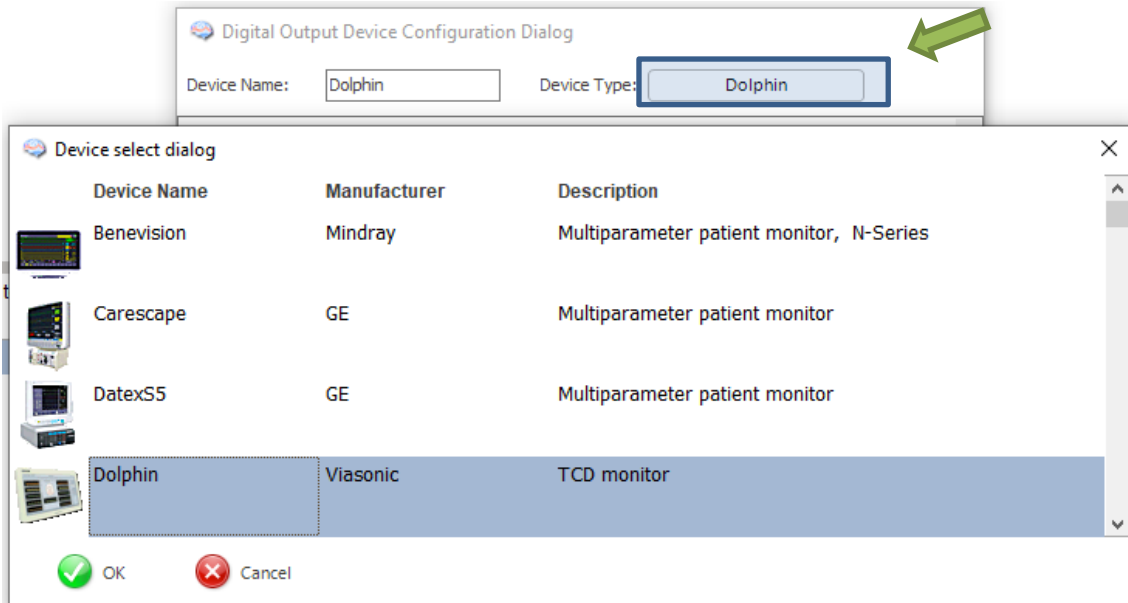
Digital Output Device Configuration Dialog

Device Name: Dolphin

Device Type: Dolphin

Device select dialog

| Device Name | Manufacturer | Description |
|---|---|---|
| Benevision | Mindray | Multiparameter patient monitor, N-Series |
| Carescape | GE | Multiparameter patient monitor |
| DatexS5 | GE | Multiparameter patient monitor |
| Dolphin | Viasonic | TCD monitor |

OK

Cancel